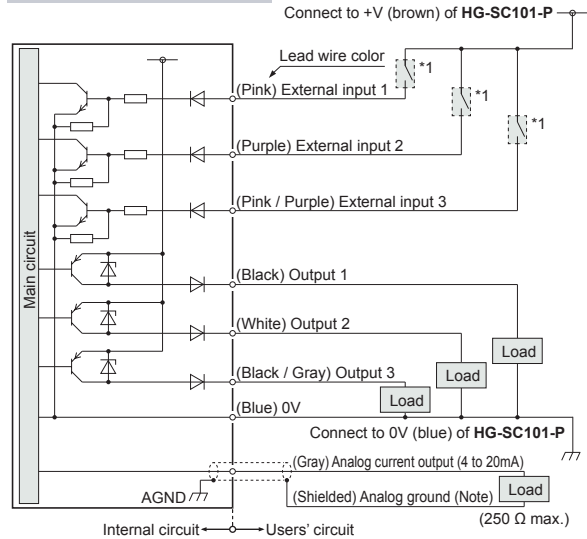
Connect to +V (brown) of **HG-SC101-P**

Lead wire color

*1

*1

*1

(Pink) External input 1

(Purple) External input 2

(Pink / Purple) External input 3

Main circuit

(Black) Output 1

(White) Output 2

(Black / Gray) Output 3

Load

Load

Load

(Blue) 0V

Connect to 0V (blue) of **HG-SC101-P**

(Gray) Analog current output (4 to 20mA)

AGND

(Shielded) Analog ground (Note)

Load

(250 Ω max.)

Internal circuit

Users' circuit